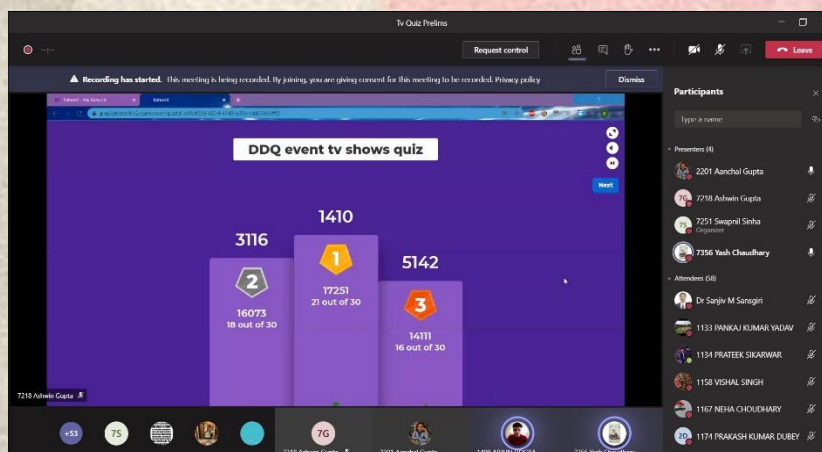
Tv Quiz Prelims

Request control

Leave

Recording has started. This meeting is being recorded. By joining, you are giving consent for this meeting to be recorded. Privacy policy

Dismiss

Kahoot! | My Kahoots

Kahoot!

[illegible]

DDQ event tv shows quiz

Next

1410

3116

5142

1

2

3

17251
21 out of 30

16073
18 out of 30

14111
16 out of 30

7218 Ashwin Gupta

+53

7S

7G

Participants

Type a name

Presenters (4)

2201 Aanchal Gupta

7218 Ashwin Gupta

7251 Swapnil Sinha
Organizer

7356 Yash Chaudhary

Attendees (58)

Dr Sanjiv M Sansgiri

1133 PANKAJ KUMAR YADAV

1134 PRATEEK SIKARWAR

1158 VISHAL SINGH

1167 NEHA CHOUDHARY

1174 PRAKASH KUMAR DUBEY